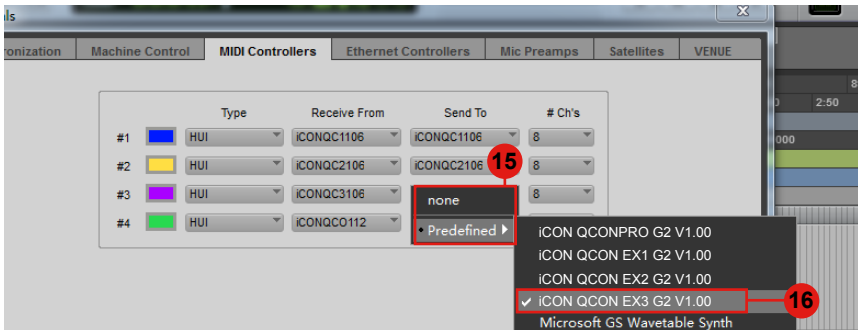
ls

ronization | Machine Control | MIDI Controllers | Ethernet Controllers | Mic Preamps | Satellites | VENUE

| | | Type | Receive From | Send To | # Ch's |
|---|---|---|---|---|---|
| #1 | | HUI | iCONQC1106 | iCONQC1106 | 8 |
| #2 | | HUI | iCONQC2106 | iCONQC2106 | 8 |
| #3 | | HUI | iCONQC3106 | | 8 |
| #4 | | HUI | iCONQCO112 | | |

15

none
• Predefined

iCON QCONPRO G2 V1.00
iCON QCON EX1 G2 V1.00
iCON QCON EX2 G2 V1.00
✔ iCON QCON EX3 G2 V1.00
Microsoft GS Wavetable Synth

16

2:50
000